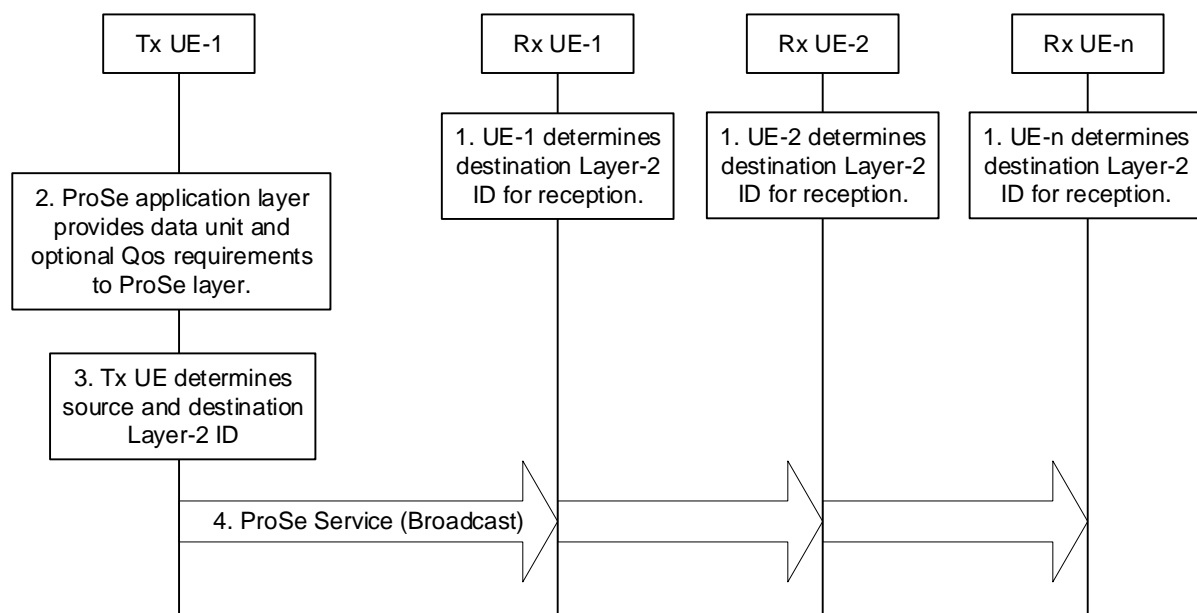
Tx UE-1

Rx UE-1

Rx UE-2

Rx UE-n

1. UE-1 determines destination Layer-2 ID for reception.

1. UE-2 determines destination Layer-2 ID for reception.

1. UE-n determines destination Layer-2 ID for reception.

2. ProSe application layer provides data unit and optional Qos requirements to ProSe layer.

3. Tx UE determines source and destination Layer-2 ID

4. ProSe Service (Broadcast)